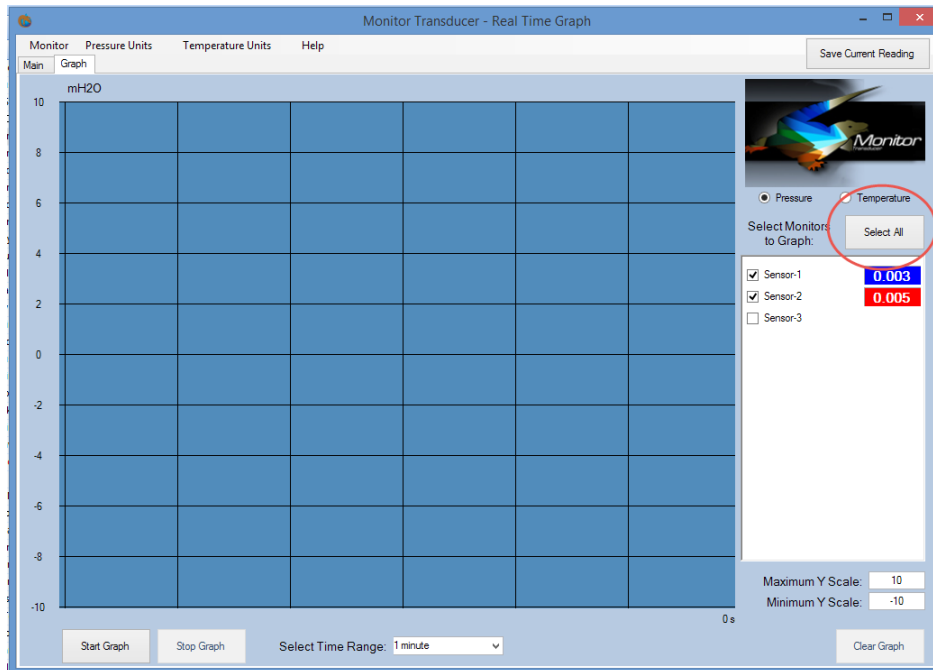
Monitor Transducer - Real Time Graph

Monitor Pressure Units Temperature Units Help

Save Current Reading

Main Graph

mH2O

10
8
6
4
2
0
-2
-4
-6
-8
-10

0 s

Monitor

Pressure Temperature

Select Monitors to Graph:

Select All

Sensor-1 0.003
Sensor-2 0.005
Sensor-3

Maximum Y Scale: 10
Minimum Y Scale: -10

Start Graph Stop Graph Select Time Range: 1 minute Clear Graph